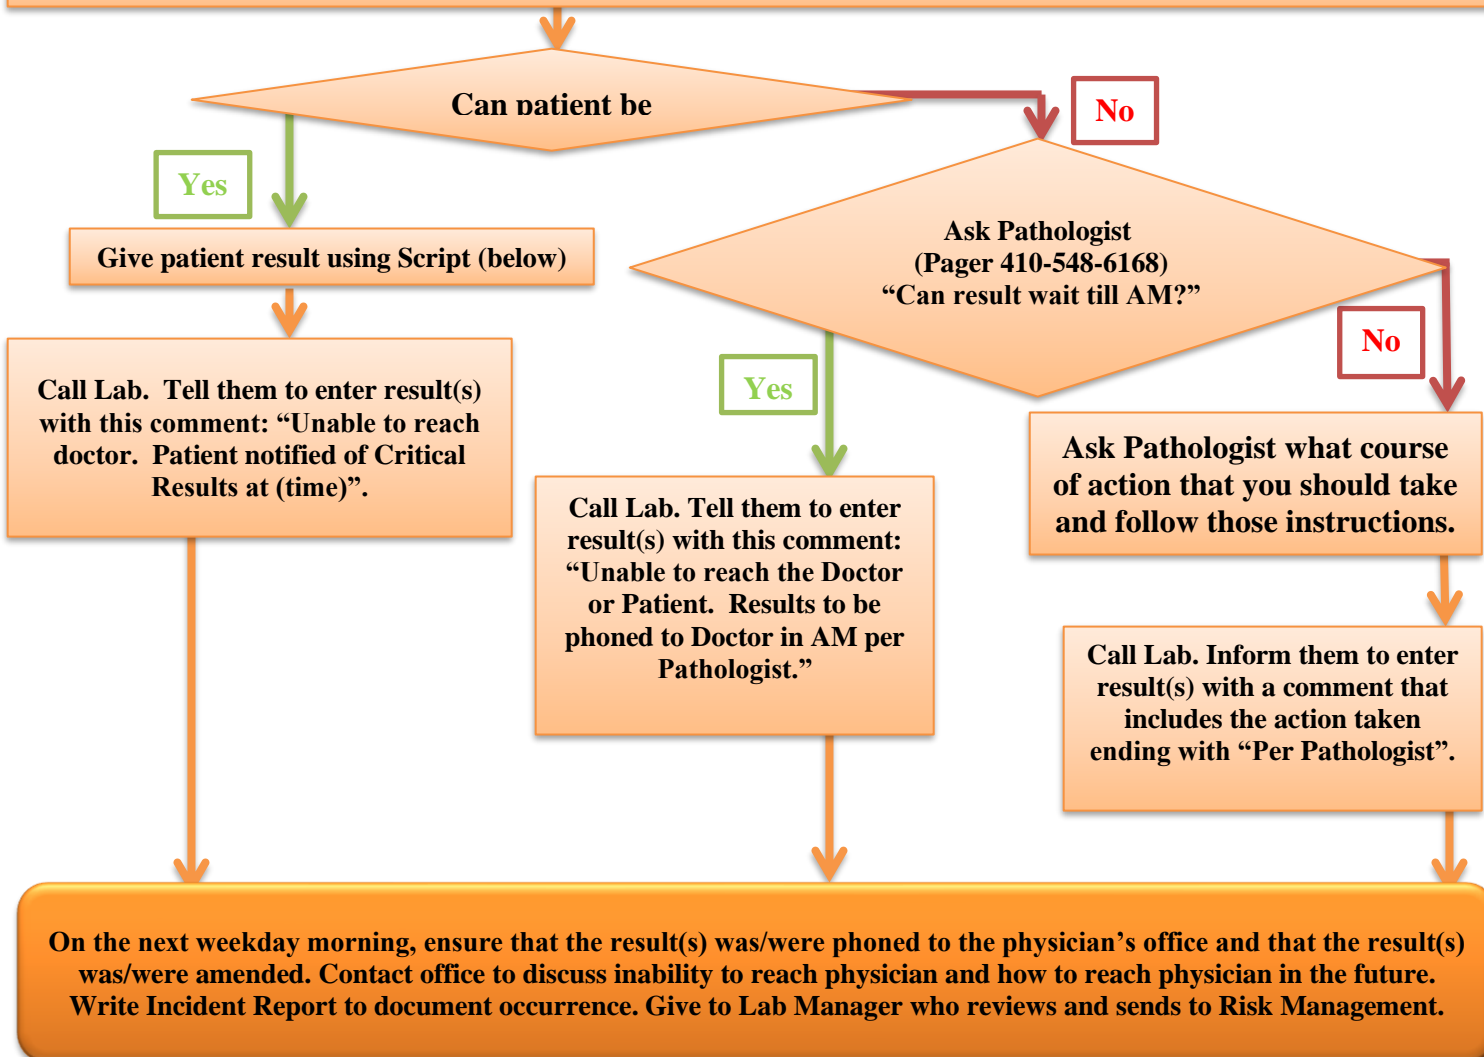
Can patient be

No

Yes

Give patient result using Script (below)

Ask Pathologist
(Pager 410-548-6168)
“Can result wait till AM?”

No

Call Lab. Tell them to enter result(s) with this comment: “Unable to reach doctor. Patient notified of Critical Results at (time)”.

Yes

Ask Pathologist what course of action that you should take and follow those instructions.

Call Lab. Tell them to enter result(s) with this comment: “Unable to reach the Doctor or Patient. Results to be phoned to Doctor in AM per Pathologist.”

Call Lab. Inform them to enter result(s) with a comment that includes the action taken ending with “Per Pathologist”.

On the next weekday morning, ensure that the result(s) was/were phoned to the physician’s office and that the result(s) was/were amended. Contact office to discuss inability to reach physician and how to reach physician in the future. Write Incident Report to document occurrence. Give to Lab Manager who reviews and sends to Risk Management.